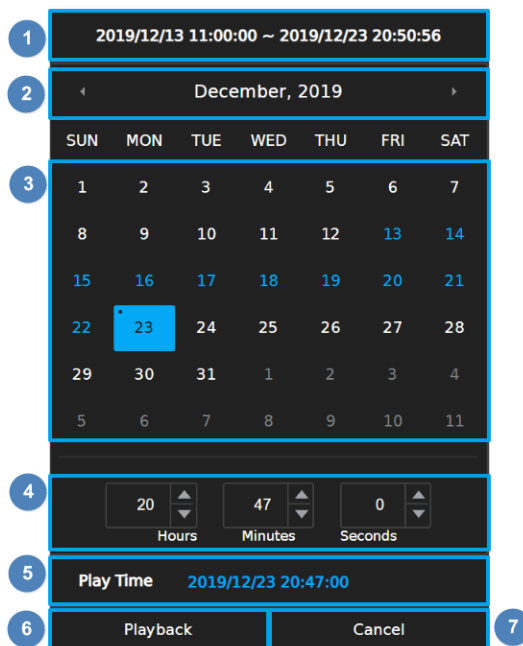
1
2019/12/13 11:00:00 ~ 2019/12/23 20:50:56

2
December, 2019

| SUN | MON | TUE | WED | THU | FRI | SAT |
|---|---|---|---|---|---|---|
| 1 | 2 | 3 | 4 | 5 | 6 | 7 |
| 8 | 9 | 10 | 11 | 12 | 13 | 14 |
| 15 | 16 | 17 | 18 | 19 | 20 | 21 |
| 22 | 23 | 24 | 25 | 26 | 27 | 28 |
| 29 | 30 | 31 | 1 | 2 | 3 | 4 |
| 5 | 6 | 7 | 8 | 9 | 10 | 11 |

3

4
20 Hours 47 Minutes 0 Seconds

5
Play Time 2019/12/23 20:47:00

6
Playback
Cancel
7